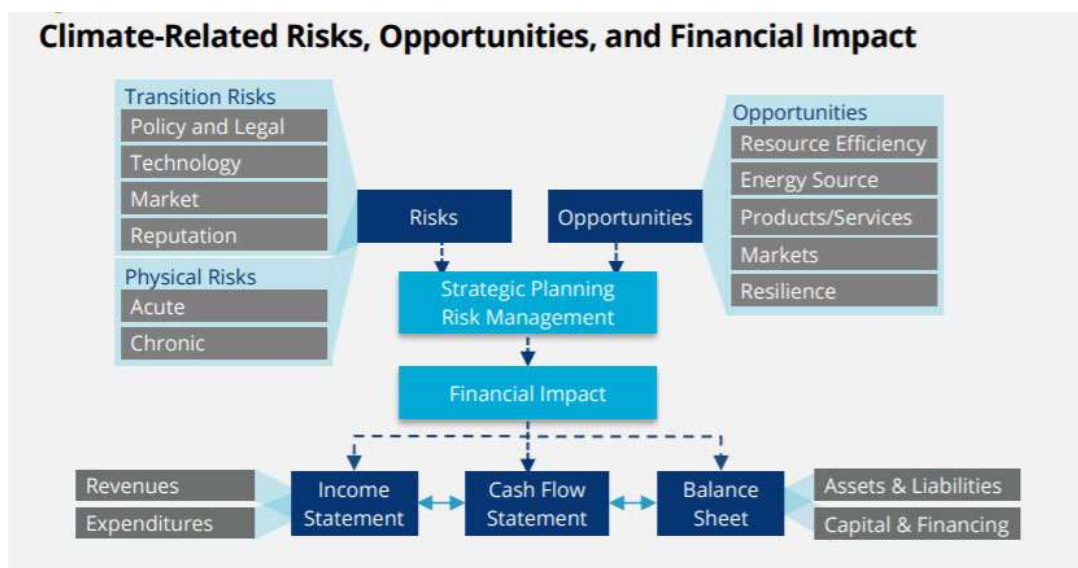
Climate-Related Risks, Opportunities, and Financial Impact

Transition Risks
Policy and Legal
Technology
Market
Reputation

Physical Risks
Acute
Chronic

Risks

Opportunities

Opportunities
Resource Efficiency
Energy Source
Products/Services
Markets
Resilience

Strategic Planning
Risk Management

Financial Impact

Revenues
Expenditures

Income Statement

Cash Flow Statement

Balance Sheet

Assets & Liabilities
Capital & Financing